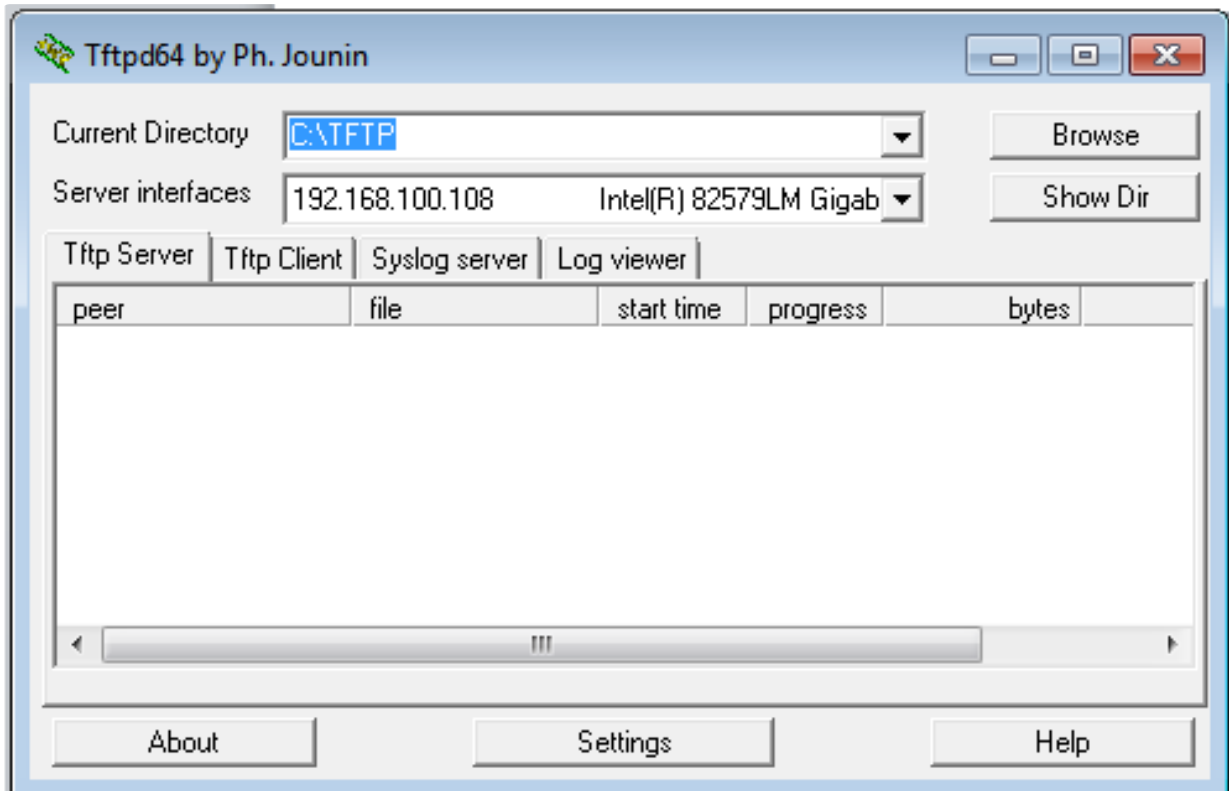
Tftpd64 by Ph. Jounin

Current Directory C:\TFTP
Browse

Server interfaces 192.168.100.108 Intel(R) 82579LM Gigab
Show Dir

Tftp Server | Tftp Client | Syslog server | Log viewer

| peer | file | start time | progress | bytes |
|---|---|---|---|---|

About Settings Help